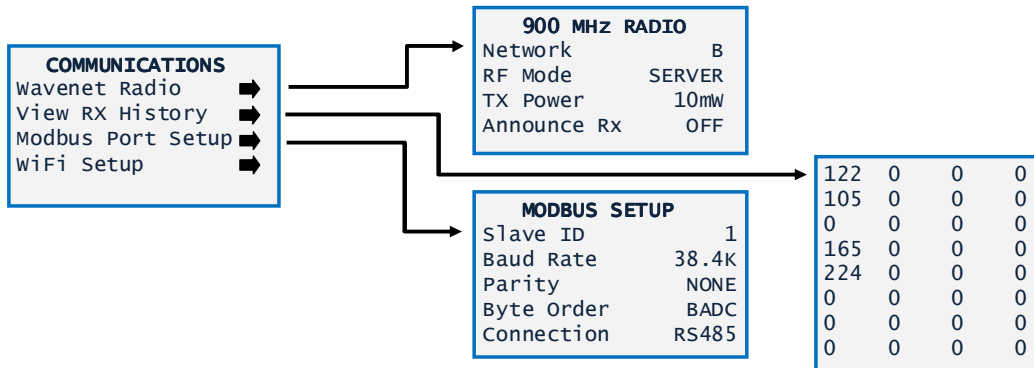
COMMUNICATIONS
Wavenet Radio
View RX History
Modbus Port Setup
WiFi Setup

900 MHz RADIO
Network B
RF Mode SERVER
TX Power 10mW
Announce Rx OFF

| | | | |
|---|---|---|---|
| 122 | 0 | 0 | 0 |
| 105 | 0 | 0 | 0 |
| 0 | 0 | 0 | 0 |
| 165 | 0 | 0 | 0 |
| 224 | 0 | 0 | 0 |
| 0 | 0 | 0 | 0 |
| 0 | 0 | 0 | 0 |
| 0 | 0 | 0 | 0 |

MODBUS SETUP
Slave ID 1
Baud Rate 38.4K
Parity NONE
Byte Order BADC
Connection RS485